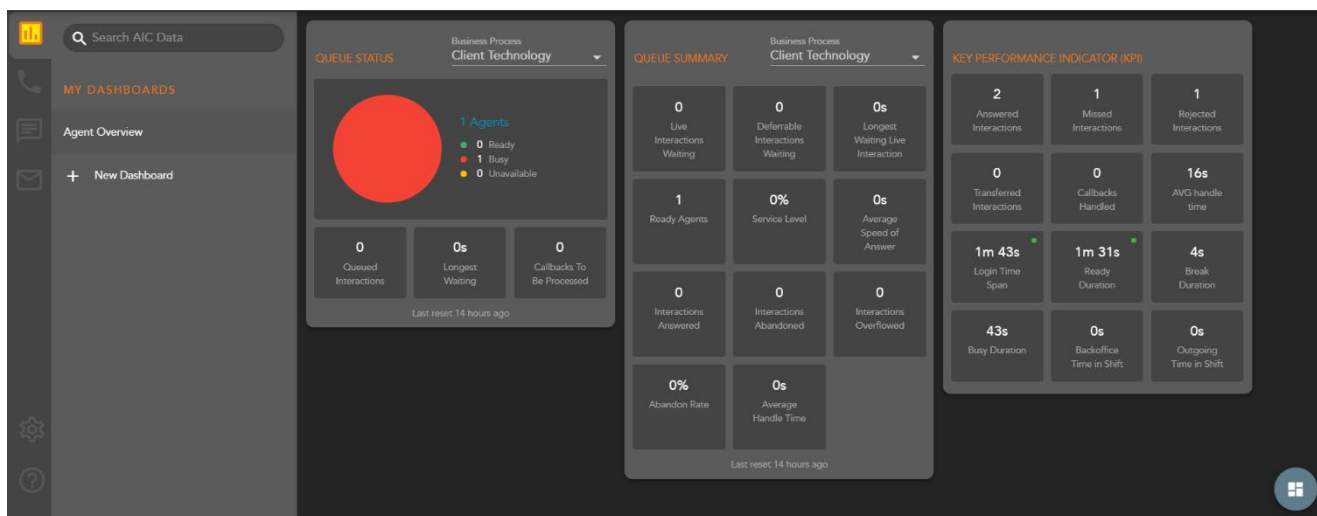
Search AIC Data

MY DASHBOARDS

Agent Overview

+ New Dashboard

QUEUE STATUS

Business Process
Client Technology

1 Agents
0 Ready
1 Busy
0 Unavailable

| 0 Queued Interactions | 0s Longest Waiting | 0 Callbacks To Be Processed |
|---|---|---|

Last reset 14 hours ago

QUEUE SUMMARY

Business Process
Client Technology

| 0 Live Interactions Waiting | 0 Deferrable Interactions Waiting | 0s Longest Waiting Live Interaction |
|---|---|---|
| 1 Ready Agents | 0% Service Level | 0s Average Speed of Answer |
| 0 Interactions Answered | 0 Interactions Abandoned | 0 Interactions Overflowed |
| 0% Abandon Rate | 0s Average Handle Time | |

Last reset 14 hours ago

KEY PERFORMANCE INDICATOR (KPI)

| 2 Answered Interactions | 1 Missed Interactions | 1 Rejected Interactions |
|---|---|---|
| 0 Transferred Interactions | 0 Callbacks Handled | 16s AVG handle time |
| 1m 43s Login Time Span | 1m 31s Ready Duration | 4s Break Duration |
| 43s Busy Duration | 0s Backoffice Time in Shift | 0s Outgoing Time in Shift |